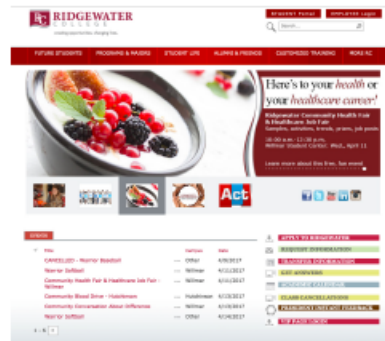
RIDGEWATER COLLEGE

Student Portal | Employee Login

Search

FUTURE STUDENTS | PROGRAMS & MAJORS | STUDENT LIFE | ALUMNI & FRIENDS | CUSTOMIZED TRAINING | MORE RC

Here's to your health or your healthcare career!

Ridgewater Community Health Fair & Healthcare Job Fair

Samples, activities, treats, prizes, job postings

10:30 a.m. - 12:30 p.m.

Willmar Student Center, Wed., April 11

Learn more about this free, fun event

Act

Events

| Title | Campus | Date |
|---|---|---|
| CANCELLED - Warrior Baseball | Other | 4/9/2017 |
| Warrior Softball | Other | 4/11/2017 |
| Community Health Fair & Healthcare Job Fair - Willmar | Willmar | 4/11/2017 |
| Community Blood Drive - Hutchinson | Hutchinson | 4/13/2017 |
| Community Conversation About Difference | Willmar | 4/13/2017 |
| Warrior Softball | Other | 4/14/2017 |

APPLY TO RIDGEWATER
REQUEST INFORMATION
TRANSFER INFORMATION
GET ADVISING
ACADEMIC CALENDAR
CLASS CANCELLATIONS
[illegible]
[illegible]